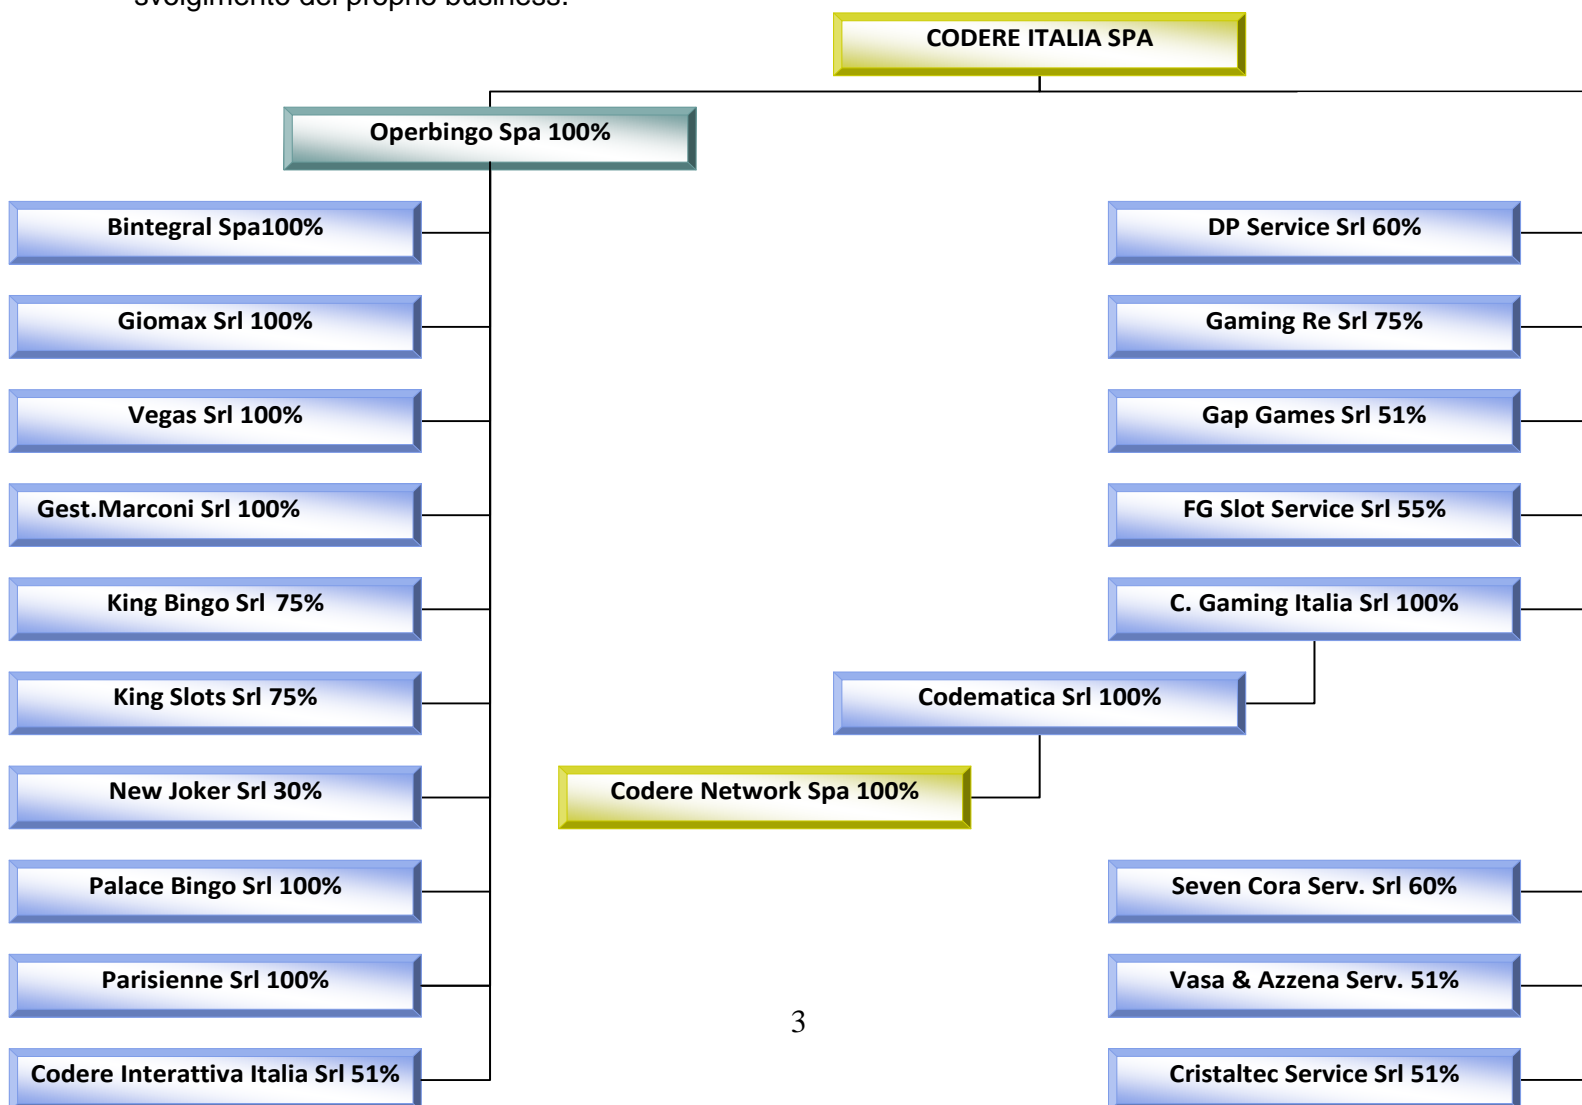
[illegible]

CODERE ITALIA SPA

Operbingo Spa 100%

Bintegral Spa100%

Giomax Srl 100%

Vegas Srl 100%

Gest.Marconi Srl 100%

King Bingo Srl 75%

King Slots Srl 75%

New Joker Srl 30%

Palace Bingo Srl 100%

Parisienne Srl 100%

Codere Interattiva Italia Srl 51%

DP Service Srl 60%

Gaming Re Srl 75%

Gap Games Srl 51%

FG Slot Service Srl 55%

C. Gaming Italia Srl 100%

Codematica Srl 100%

Codere Network Spa 100%

Seven Cora Serv. Srl 60%

Vasa & Azzena Serv. 51%

Cristaltec Service Srl 51%

3